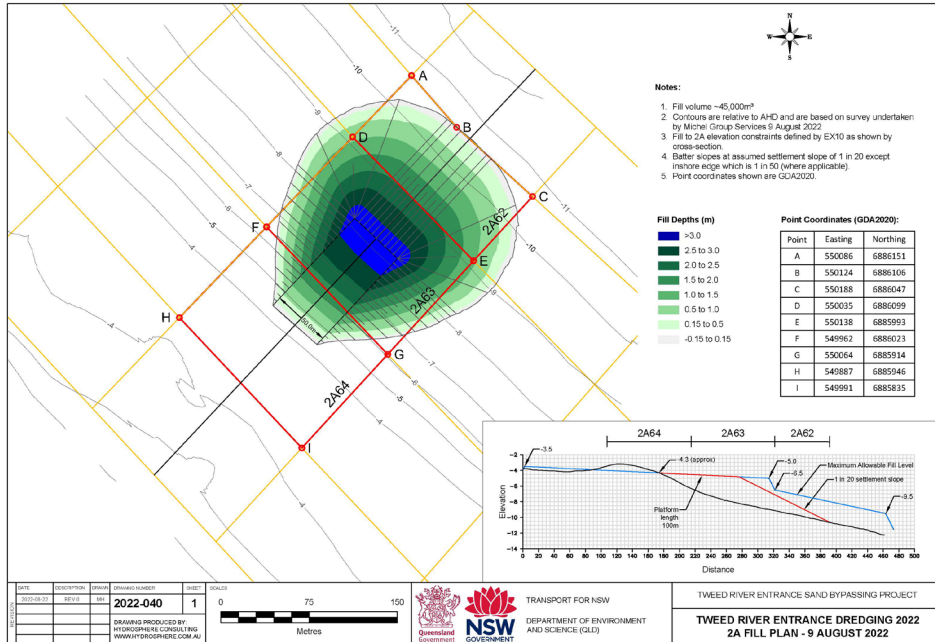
N
W E
S

A
B
C
D
E
F
G
H
I

-11
-10
-9
-8
-7
-6
-5
-4

2A62
2A63
2A64

Notes:

1. Fill volume ~45,000m³
2. Contours are relative to AHD and are based on survey undertaken by Michel Group Services 9 August 2022
3. Fill to 2A elevation constraints defined by EX10 as shown by cross-section.
4. Batter slopes at assumed settlement slope of 1 in 20 except inshore edge which is 1 in 50 (where applicable).
5. Point coordinates shown are GDA2020.

Fill Depths (m)
>3.0
2.5 to 3.0
2.0 to 2.5
1.5 to 2.0
1.0 to 1.5
0.5 to 1.0
0.15 to 0.5
-0.15 to 0.15

Point Coordinates (GDA2020):

| Point | Easting | Northing |
|---|---|---|
| A | 550086 | 6886151 |
| B | 550124 | 6886106 |
| C | 550188 | 6886047 |
| D | 550035 | 6886099 |
| E | 550138 | 6885993 |
| F | 549962 | 6886023 |
| G | 550064 | 6885914 |
| H | 549887 | 6885946 |
| I | 549991 | 6885835 |

2A64 2A63 2A62
-3.5
4:3 (approx)
-5.0
-5.5
Maximum Allowable Fill Level
1 in 20 settlement slope
-3.5
Platform length 100m
Elevation
-2 -4 -6 -8 -10 -12 -14
0 20 40 60 80 100 120 140 160 180 200 220 240 260 280 300 320 340 360 380 400 420 440 460 480 500
Distance

DATE | DESCRIPTION | DRAWN | DRAWING NUMBER | SHEET | SCALE
2022-08-23 | REV 0 | MH | 2022-040 | 1
DRAWING PRODUCED BY: HYDROSPHERE CONSULTING WWW.HYDROSPHERE.COM.AU
REVISION
0 75 150
Metres
Queensland Government
NSW GOVERNMENT
TRANSPORT FOR NSW
DEPARTMENT OF ENVIRONMENT AND SCIENCE (QLD)
TWEED RIVER ENTRANCE SAND BYPASSING PROJECT
TWEED RIVER ENTRANCE DREDGING 2022
2A FILL PLAN - 9 AUGUST 2022